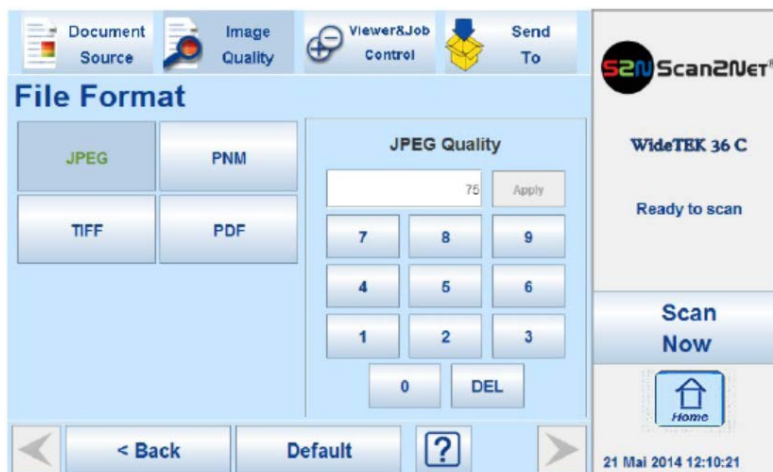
Document Source

Image Quality

Viewer&Job Control

Send To

S2N Scan2Net®

File Format

JPEG

PNM

TIFF

PDF

JPEG Quality

75

Apply

7 8 9

4 5 6

1 2 3

0 DEL

WideTEK 36 C

Ready to scan

Scan Now

Home

< Back

Default

?

21 Mai 2014 12:10:21